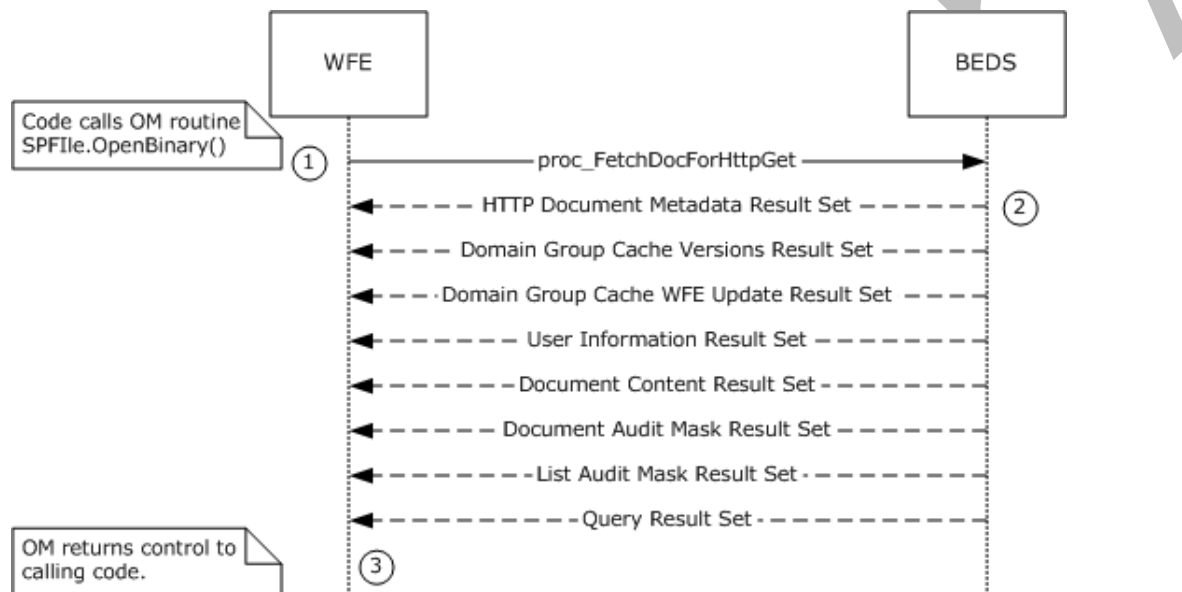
WFE

BEDS

Code calls OM routine SPFIle.OpenBinary()

1

proc_FetchDocForHttpGet

HTTP Document Metadata Result Set

2

Domain Group Cache Versions Result Set

Domain Group Cache WFE Update Result Set

User Information Result Set

Document Content Result Set

Document Audit Mask Result Set

List Audit Mask Result Set

Query Result Set

OM returns control to calling code.

3